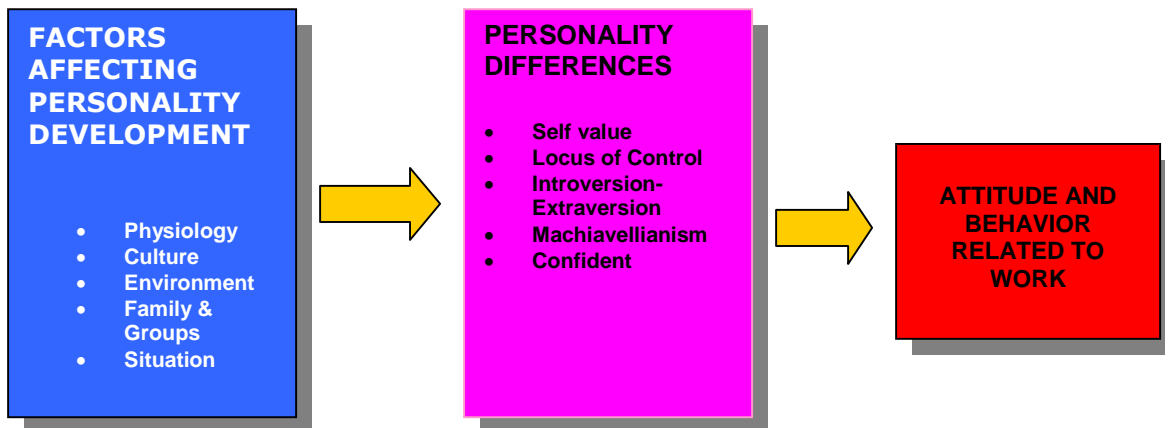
FACTORS AFFECTING PERSONALITY DEVELOPMENT

- Physiology
- Culture
- Environment
- Family & Groups
- Situation

PERSONALITY DIFFERENCES

- Self value
- Locus of Control
- Introversion-Extraversion
- Machiavellianism
- Confident

ATTITUDE AND BEHAVIOR RELATED TO WORK